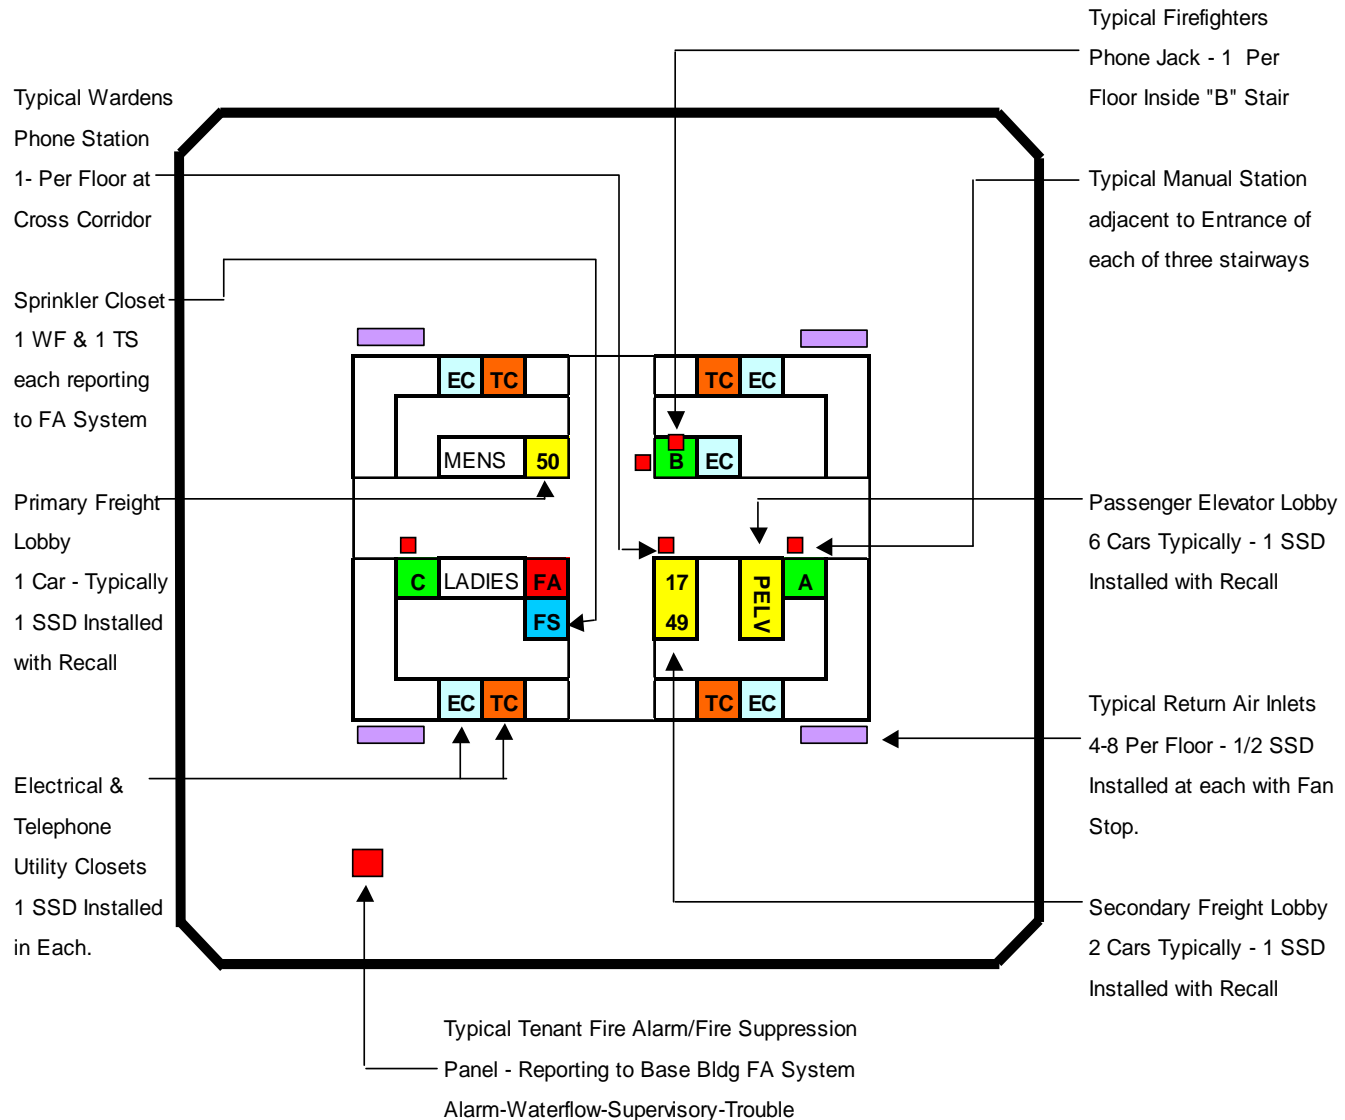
Typical Firefighters
Phone Jack - 1 Per
Floor Inside "B" Stair

Typical Wardens
Phone Station
1- Per Floor at
Cross Corridor

Typical Manual Station
adjacent to Entrance of
each of three stairways

Sprinkler Closet
1 WF & 1 TS
each reporting
to FA System

EC TC
TC EC
MENS 50
B EC

Primary Freight
Lobby
1 Car - Typically
1 SSD Installed
with Recall

Passenger Elevator Lobby
6 Cars Typically - 1 SSD
Installed with Recall

C LADIES FA
FS
17
49
PELV
A

EC TC
TC EC

Typical Return Air Inlets
4-8 Per Floor - 1/2 SSD
Installed at each with Fan
Stop.

Electrical &
Telephone
Utility Closets
1 SSD Installed
in Each.

Secondary Freight Lobby
2 Cars Typically - 1 SSD
Installed with Recall

Typical Tenant Fire Alarm/Fire Suppression
Panel - Reporting to Base Bldg FA System
Alarm-Waterflow-Supervisory-Trouble